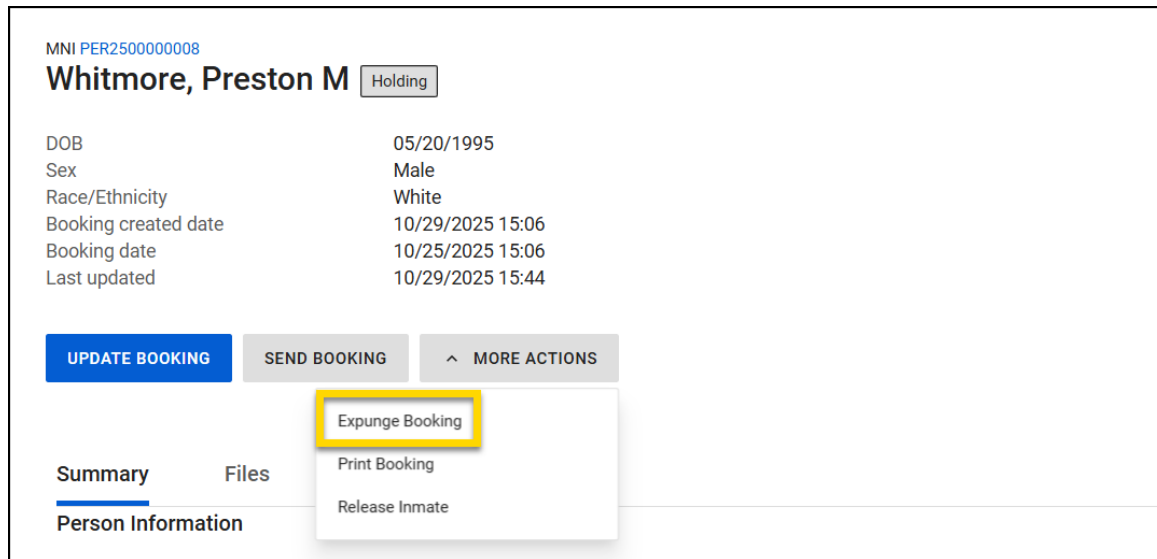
MNI PER2500000008
Whitmore, Preston M Holding

| | |
|---|---|
| DOB | 05/20/1995 |
| Sex | Male |
| Race/Ethnicity | White |
| Booking created date | 10/29/2025 15:06 |
| Booking date | 10/25/2025 15:06 |
| Last updated | 10/29/2025 15:44 |

UPDATE BOOKING SEND BOOKING ^ MORE ACTIONS

Expunge Booking
Print Booking
Release Inmate

Summary Files

Person Information